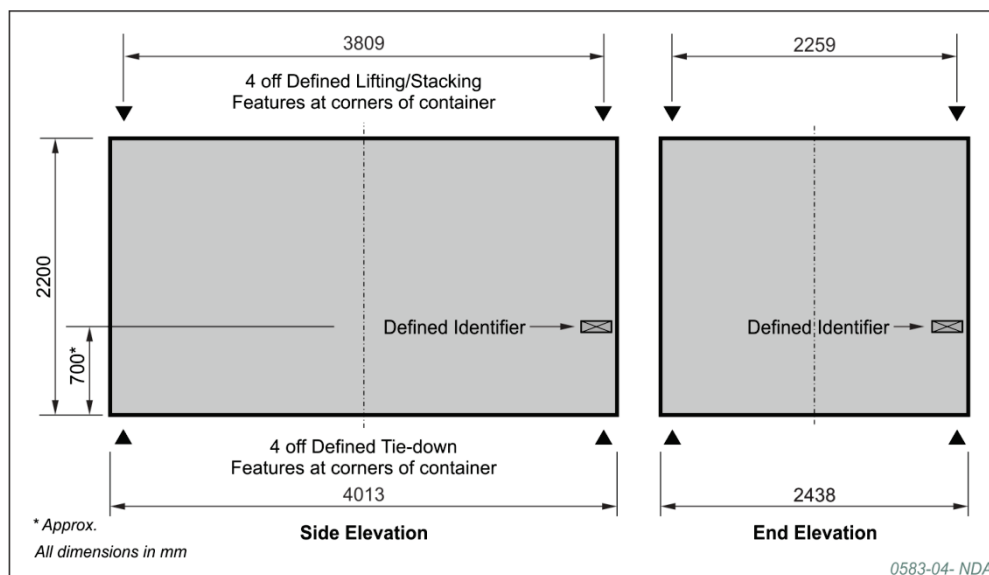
3809

4 off Defined Lifting/Stacking Features at corners of container

2259

2200

700*

Defined Identifier

Defined Identifier

4 off Defined Tie-down Features at corners of container

4013

2438

* Approx.

All dimensions in mm

Side Elevation

End Elevation

0583-04- NDA